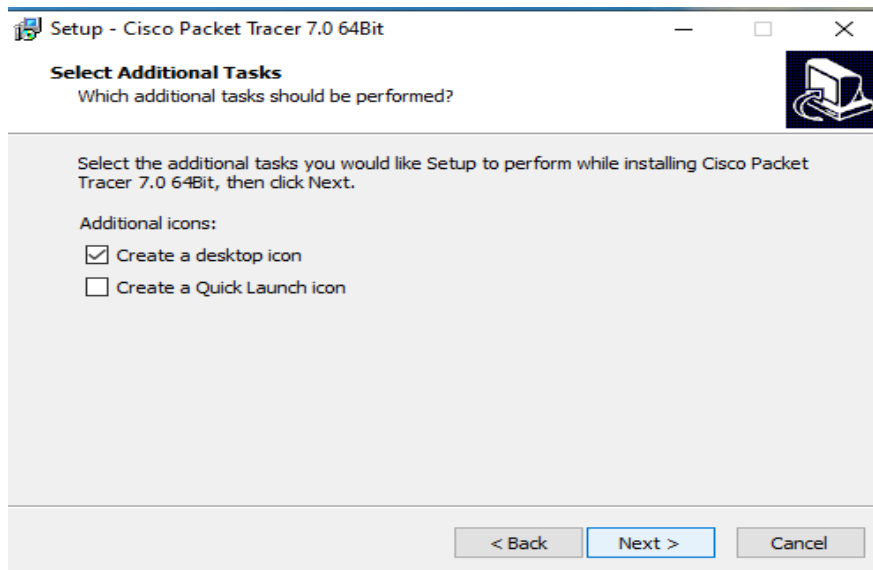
Setup - Cisco Packet Tracer 7.0 64Bit

Select Additional Tasks
Which additional tasks should be performed?

Select the additional tasks you would like Setup to perform while installing Cisco Packet Tracer 7.0 64Bit, then click Next.

Additional icons:
☑ Create a desktop icon
☐ Create a Quick Launch icon

< Back Next > Cancel